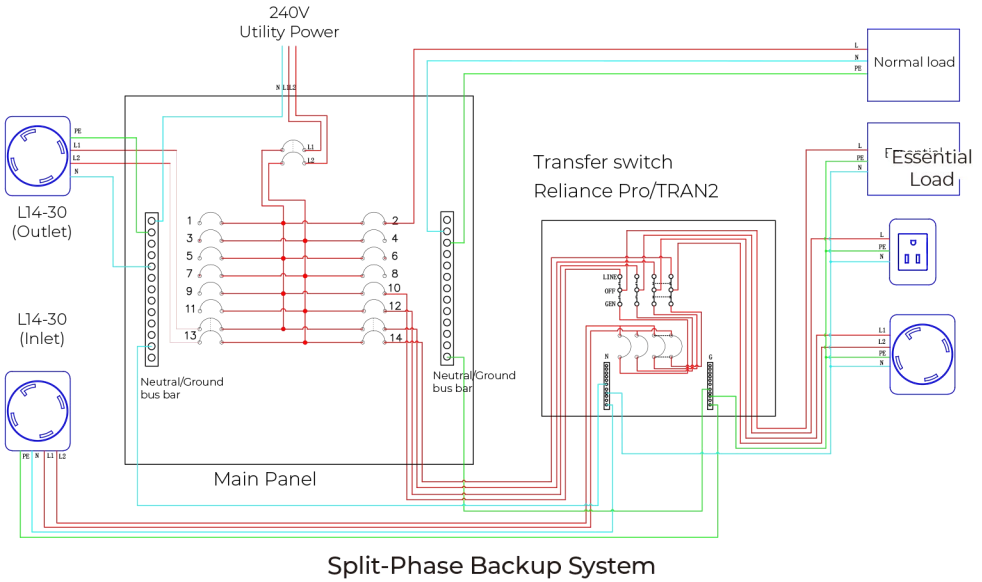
240V
Utility Power

N L1 L2

L1
L2

L
N
PE
Normal load

L
PE
N
Essential Load

PE
L1
L2
N

L14-30
(Outlet)

L14-30
(Inlet)

PE N L1 L2

1
3
5
7
9
11
13

2
4
6
8
10
12
14

Neutral/Ground bus bar

Neutral/Ground bus bar

Main Panel

Transfer switch
Reliance Pro/TRAN2

LINE
OFF
GEN

N
G

L
PE
N

L1
L2
PE
N

Split-Phase Backup System